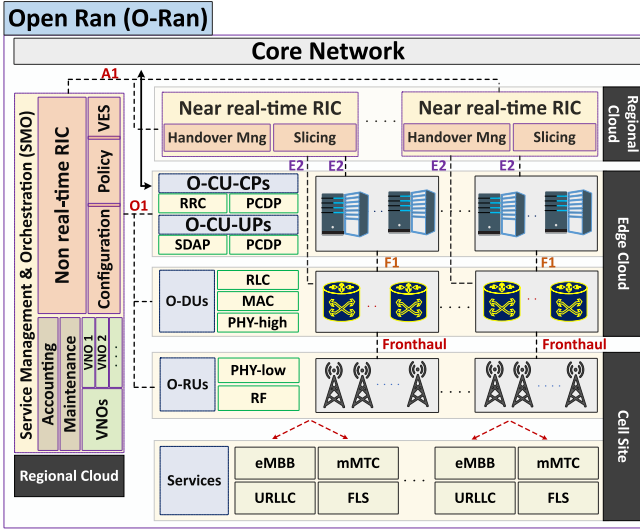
Open Ran (O-Ran)

Core Network

A1

Service Management & Orchestration (SMO)

Non real-time RIC

VES

Policy

Configuration

Accounting

Maintenance

VNO 1

VNO 2

. . .

VNOs

Regional Cloud

Near real-time RIC

Handover Mng

Slicing

. . . .

Near real-time RIC

Handover Mng

Slicing

Regional Cloud

E2

E2

E2

E2

O1

O-CU-CPs

RRC

PCDP

O-CU-UPs

SDAP

PCDP

Edge Cloud

F1

F1

O-DUs

RLC

MAC

PHY-high

Fronthaul

Fronthaul

O-RUs

PHY-low

RF

Cell Site

Services

eMBB

mMTC

URLLC

FLS

. . .

eMBB

mMTC

URLLC

FLS